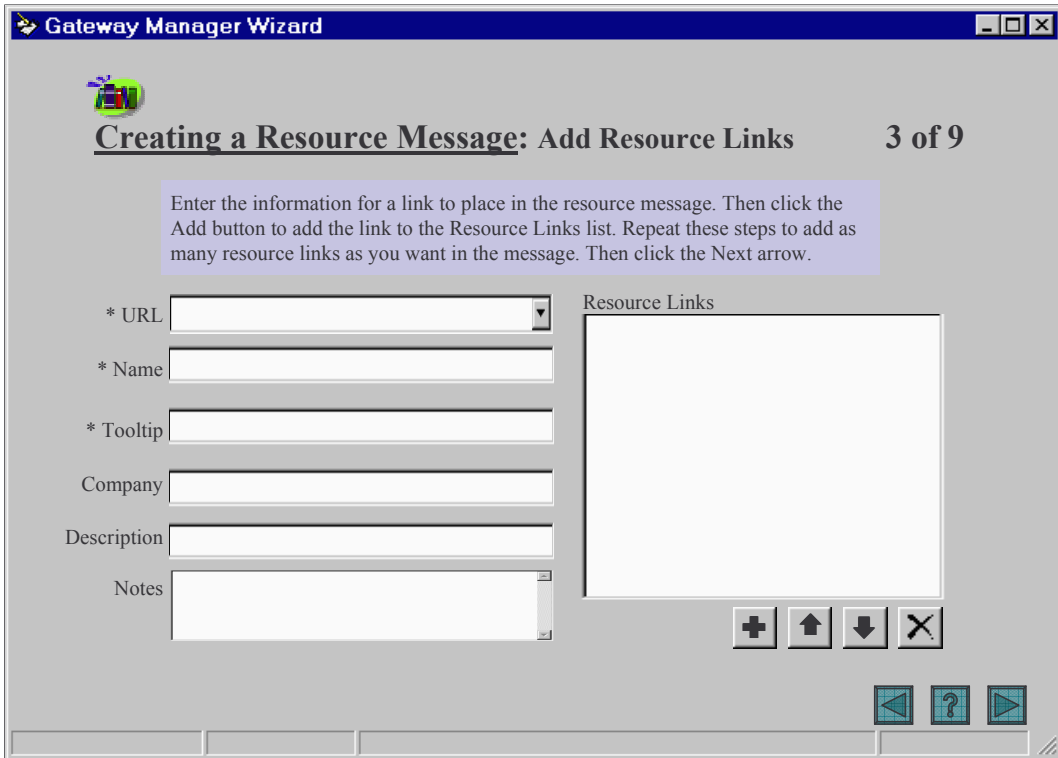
Gateway Manager Wizard

Creating a Resource Message: Add Resource Links 3 of 9

Enter the information for a link to place in the resource message. Then click the Add button to add the link to the Resource Links list. Repeat these steps to add as many resource links as you want in the message. Then click the Next arrow.

* URL

* Name

* Tooltip

Company

Description

Notes

Resource Links

?